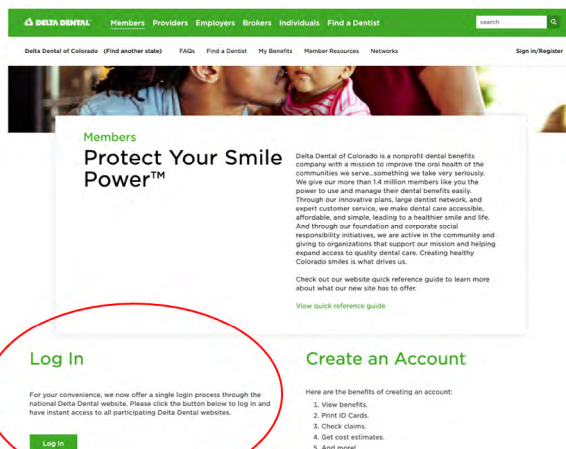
DELTA DENTAL Members Providers Employers Brokers Individuals Find a Dentist search

Delta Dental of Colorado (Find another state) FAQs Find a Dentist My Benefits Member Resources Networks Sign in/Register

Members

Protect Your Smile Power™

Delta Dental of Colorado is a nonprofit dental benefits company with a mission to improve the oral health of the communities we serve...something we take very seriously. We give our more than 1.4 million members like you the power to use and manage their dental benefits easily. Through our innovative plans, large dentist network, and expert customer service, we make dental care accessible, affordable, and simple, leading to a healthier smile and life. And through our foundation and corporate social responsibility initiatives, we are active in the community and giving to organizations that support our mission and helping expand access to quality dental care. Creating healthy Colorado smiles is what drives us.

Check out our website quick reference guide to learn more about what our new site has to offer.

View quick reference guide

Log In

For your convenience, we now offer a single login process through the national Delta Dental website. Please click the button below to log in and have instant access to all participating Delta Dental websites.

Log In

Create an Account

Here are the benefits of creating an account:

1. View benefits.
2. Print ID Cards.
3. Check claims.
4. Get cost estimates.
5. And more!